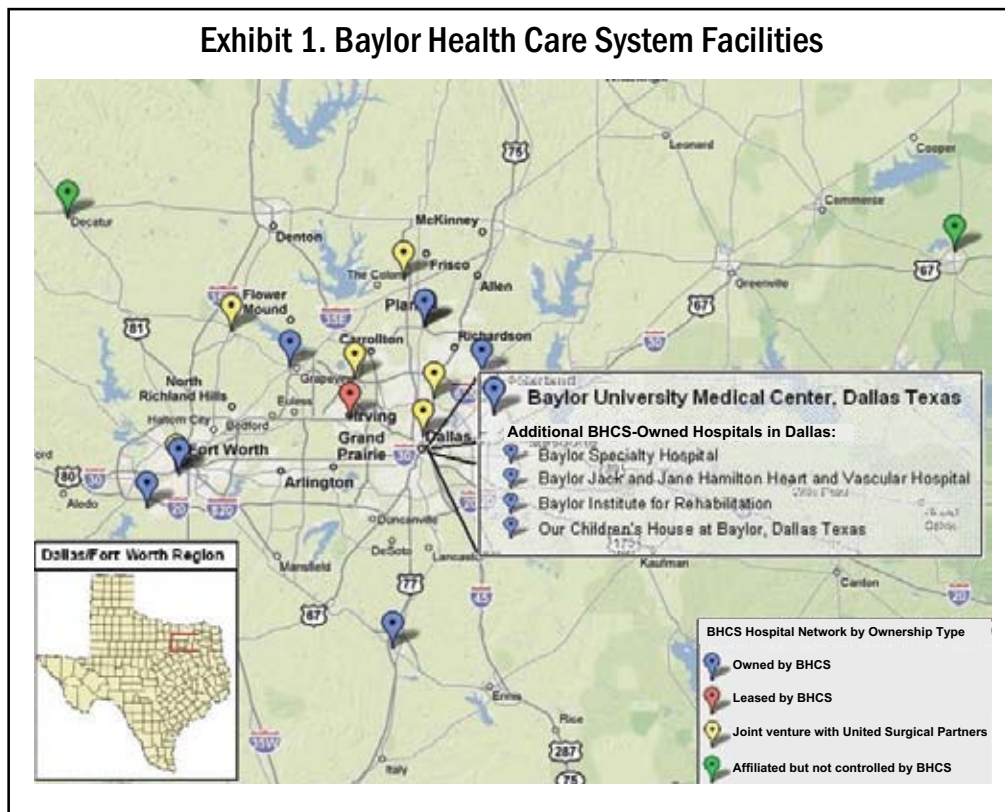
Exhibit 1. Baylor Health Care System Facilities

Decatur
Denton
McKinney
Frisco
The Colony
Allen
Plano
Flower Mound
Carrollton
Richardson
Grapevine
North Richland Hills
Haltom City
Euless
Bedford
Irving
Grand Prairie
Dallas
Fort Worth
Arlington
Aledo
Duncanville
DeSoto
Lancaster
Mansfield
Kaufman
Canton
Ennis
Rice
Italy
Leonard
Cooper
Commerce
Greenville
75
81
67
30
35E
20
820
80
77
45
287

Baylor University Medical Center, Dallas Texas
Additional BHCS-Owned Hospitals in Dallas:
Baylor Specialty Hospital
Baylor Jack and Jane Hamilton Heart and Vascular Hospital
Baylor Institute for Rehabilitation
Our Children's House at Baylor, Dallas Texas

Dallas/Fort Worth Region

BHCS Hospital Network by Ownership Type
Owned by BHCS
Leased by BHCS
Joint venture with United Surgical Partners
Affiliated but not controlled by BHCS